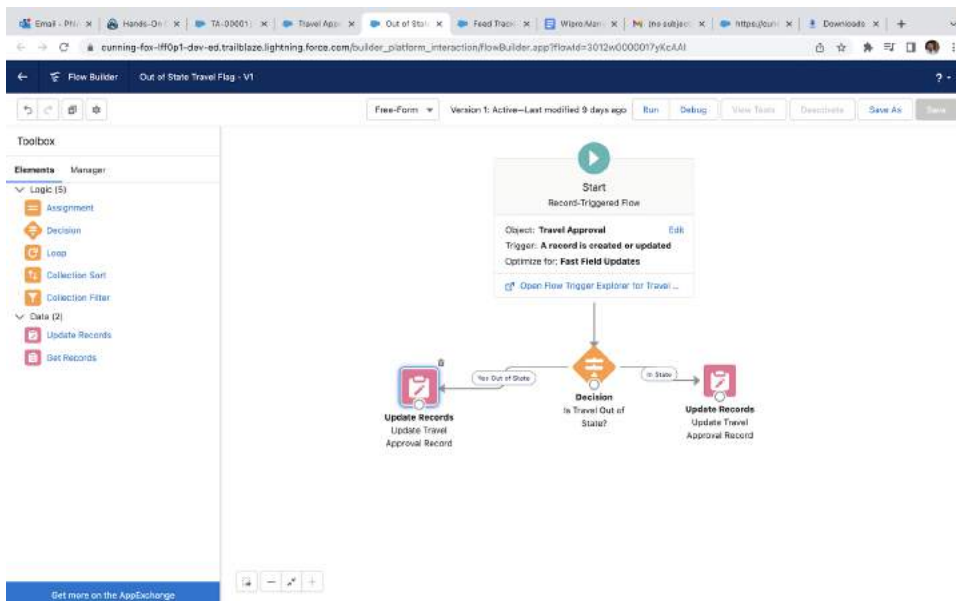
Email - Phi | Hands-On | TA-00001 | Travel Appr | Out of Stat | Feed Track | Wipro Mar | (no subject) | https://curr | Downloads

cunning-fox-lff0p1-dev-ed.trailblaze.lightning.force.com/builder_platform_interaction/flowBuilder.app?flowId=3012w000001 7yKcAAI

Flow Builder   Out of State Travel Flag - V1

Free-Form   Version 1: Active—Last modified 9 days ago   Run   Debug   View Tests   Deactivate   Save As   Save

Toolbox

Elements   Manager

Logic (5)
Assignment
Decision
Loop
Collection Sort
Collection Filter
Data (2)
Update Records
Get Records

Start
Record-Triggered Flow

Object: Travel Approval   Edit
Trigger: A record is created or updated
Optimize for: Fast Field Updates

Open Flow Trigger Explorer for Travel ...

Yes Out of State

In State

Update Records
Update Travel Approval Record

Decision
Is Travel Out of State?

Update Records
Update Travel Approval Record

Get more on the AppExchange